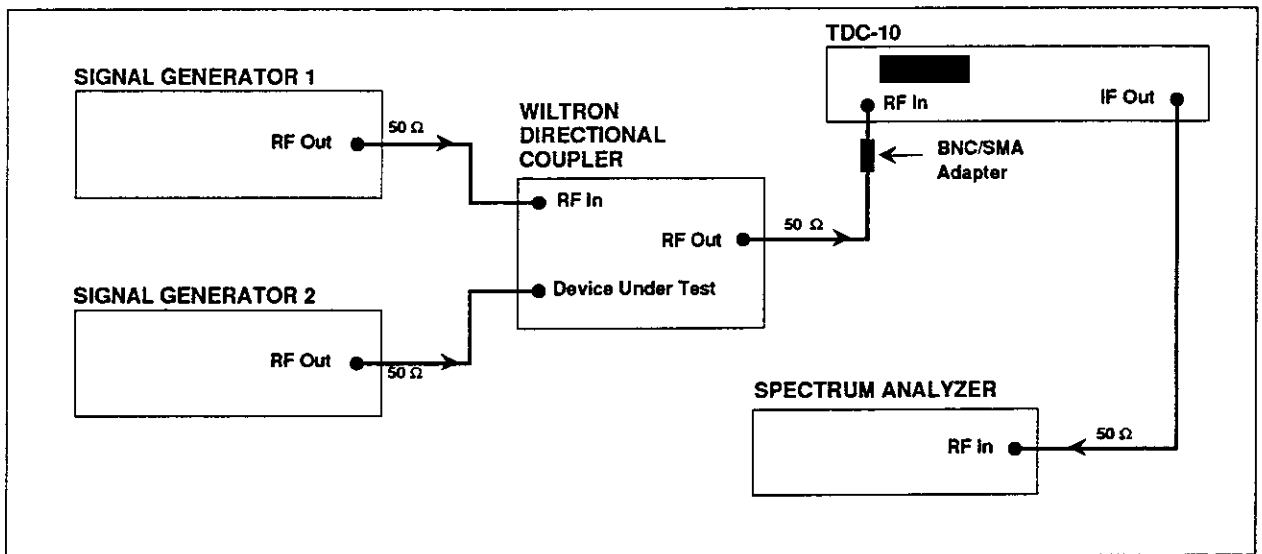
SIGNAL GENERATOR 1

RF Out

50 Ω

WILTRON DIRECTIONAL COUPLER

RF In

RF Out

50 Ω

Device Under Test

SIGNAL GENERATOR 2

RF Out

50 Ω

TDC-10

RF In

IF Out

BNC/SMA Adapter

SPECTRUM ANALYZER

RF In

50 Ω